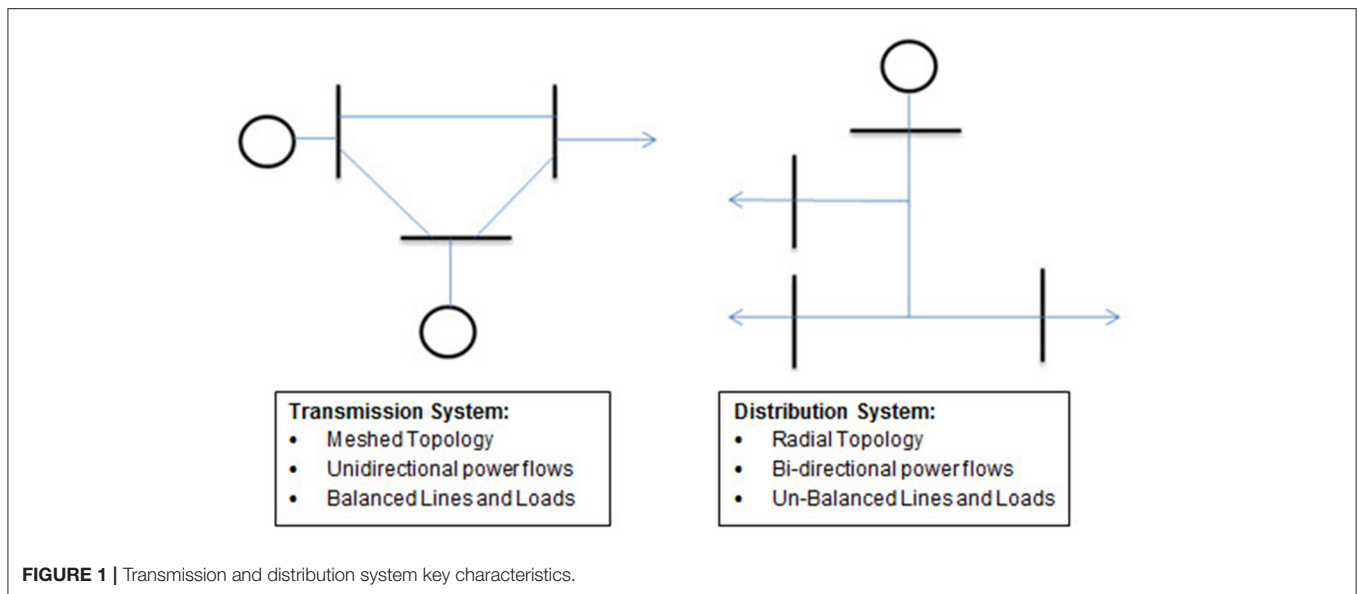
Transmission System:
• Meshed Topology
• Unidirectional power flows
• Balanced Lines and Loads

Distribution System:
• Radial Topology
• Bi-directional power flows
• Un-Balanced Lines and Loads

FIGURE 1 | Transmission and distribution system key characteristics.